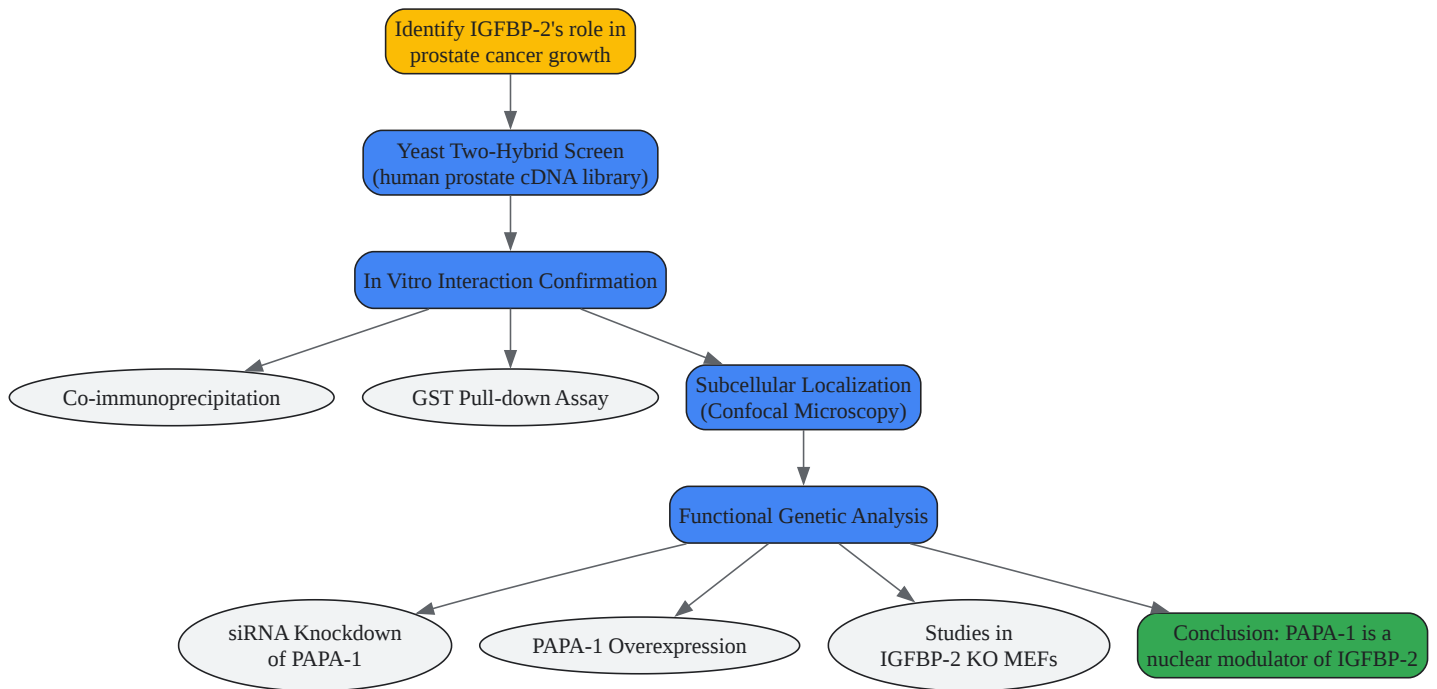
Identify IGFBP-2's role in prostate cancer growth

Yeast Two-Hybrid Screen (human prostate cDNA library)

In Vitro Interaction Confirmation

Co-immunoprecipitation

GST Pull-down Assay

Subcellular Localization (Confocal Microscopy)

Functional Genetic Analysis

siRNA Knockdown of PAPA-1

PAPA-1 Overexpression

Studies in IGFBP-2 KO MEFs

Conclusion: PAPA-1 is a nuclear modulator of IGFBP-2